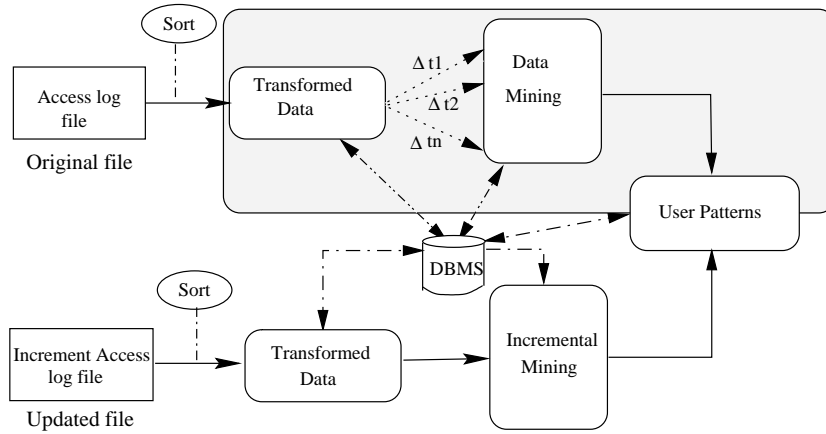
Sort

Access log file

Original file

Transformed Data

$\Delta$ t1

$\Delta$ t2

$\Delta$ tn

Data Mining

User Patterns

DBMS

Sort

Increment Access log file

Updated file

Transformed Data

Incremental Mining